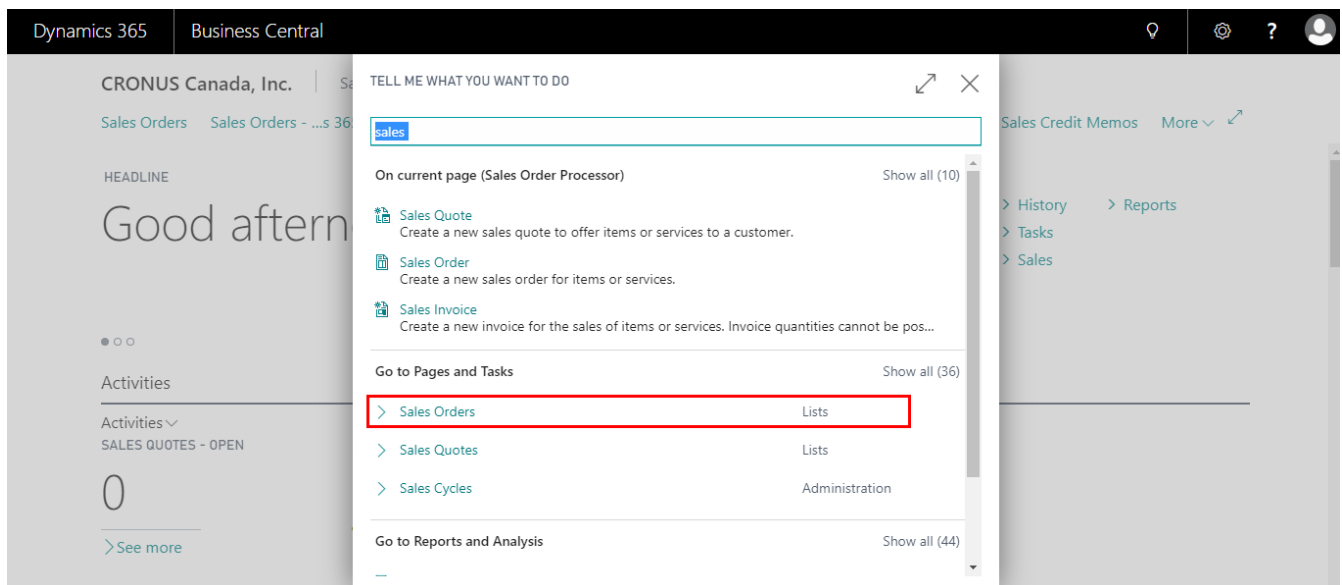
Dynamics 365 | Business Central

?

CRONUS Canada, Inc. | Sa

Sales Orders Sales Orders - ...s 36

Sales Credit Memos More

HEADLINE

Good aftern

> History > Reports
> Tasks
> Sales

Activities

Activities
SALES QUOTES - OPEN

0

> See more

TELL ME WHAT YOU WANT TO DO

sales

On current page (Sales Order Processor) Show all (10)

Sales Quote
Create a new sales quote to offer items or services to a customer.

Sales Order
Create a new sales order for items or services.

Sales Invoice
Create a new invoice for the sales of items or services. Invoice quantities cannot be pos...

Go to Pages and Tasks Show all (36)

| | |
|---|---|
| > Sales Orders | Lists |
| > Sales Quotes | Lists |
| > Sales Cycles | Administration |

Go to Reports and Analysis Show all (44)